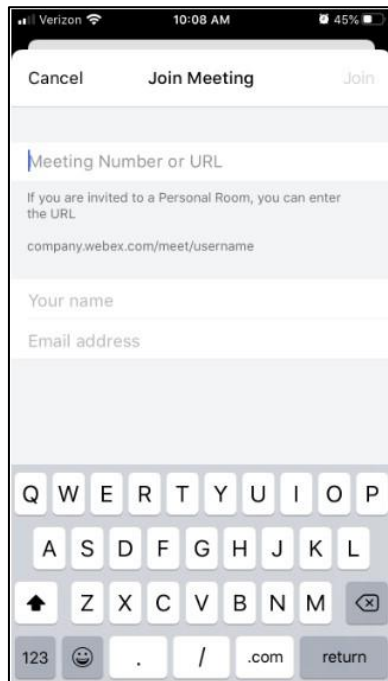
Verizon 10:08 AM 45%

Cancel Join Meeting Join

Meeting Number or URL

If you are invited to a Personal Room, you can enter the URL

company.webex.com/meet/username

Your name

Email address

Q W E R T Y U I O P
A S D F G H J K L
Z X C V B N M
123 . / .com return